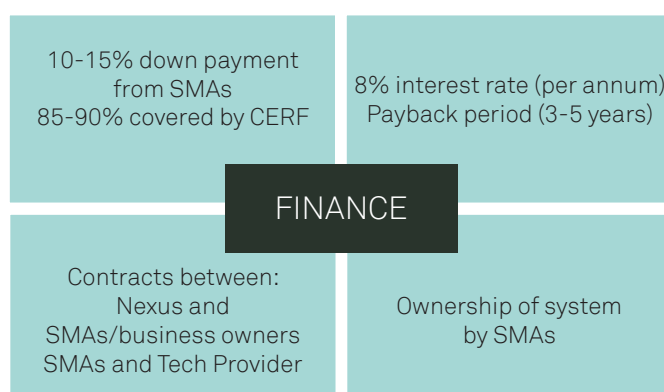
10-15% down payment from SMAs
85-90% covered by CERF

8% interest rate (per annum)
Payback period (3-5 years)

FINANCE

Contracts between:
Nexus and
SMAs/business owners
SMAs and Tech Provider

Ownership of system by SMAs